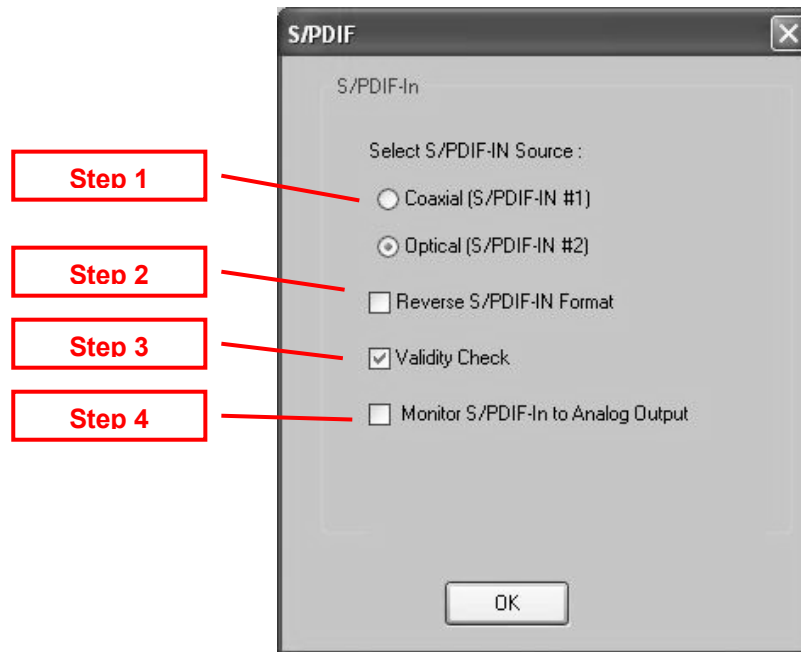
S/PDIF

S/PDIF-In

Select S/PDIF-IN Source :

Step 1

Coaxial (S/PDIF-IN #1)

Optical (S/PDIF-IN #2)

Step 2

Reverse S/PDIF-IN Format

Step 3

Validity Check

Step 4

Monitor S/PDIF-In to Analog Output

OK